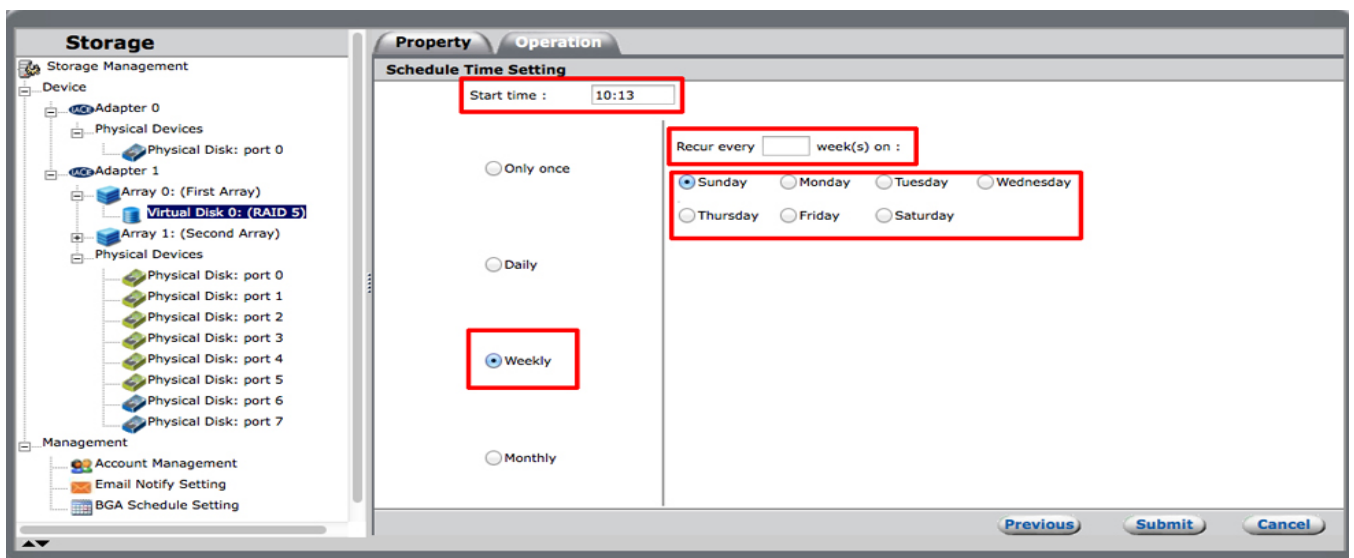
Storage
Storage Management
Device
Adapter 0
Physical Devices
Physical Disk: port 0
Adapter 1
Array 0: (First Array)
Virtual Disk 0: (RAID 5)
Array 1: (Second Array)
Physical Devices
Physical Disk: port 0
Physical Disk: port 1
Physical Disk: port 2
Physical Disk: port 3
Physical Disk: port 4
Physical Disk: port 5
Physical Disk: port 6
Physical Disk: port 7
Management
Account Management
Email Notify Setting
BGA Schedule Setting

Property
Operation
Schedule Time Setting
Start time : 10:13
Only once
Daily
Weekly
Monthly
Recur every week(s) on :
Sunday
Monday
Tuesday
Wednesday
Thursday
Friday
Saturday

Previous
Submit
Cancel